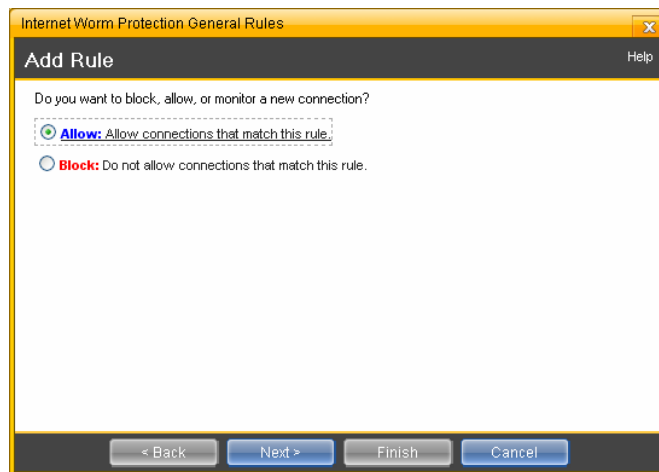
Internet Worm Protection General Rules

Add Rule

Help

Do you want to block, allow, or monitor a new connection?

Allow: Allow connections that match this rule.

Block: Do not allow connections that match this rule.

< Back Next > Finish Cancel